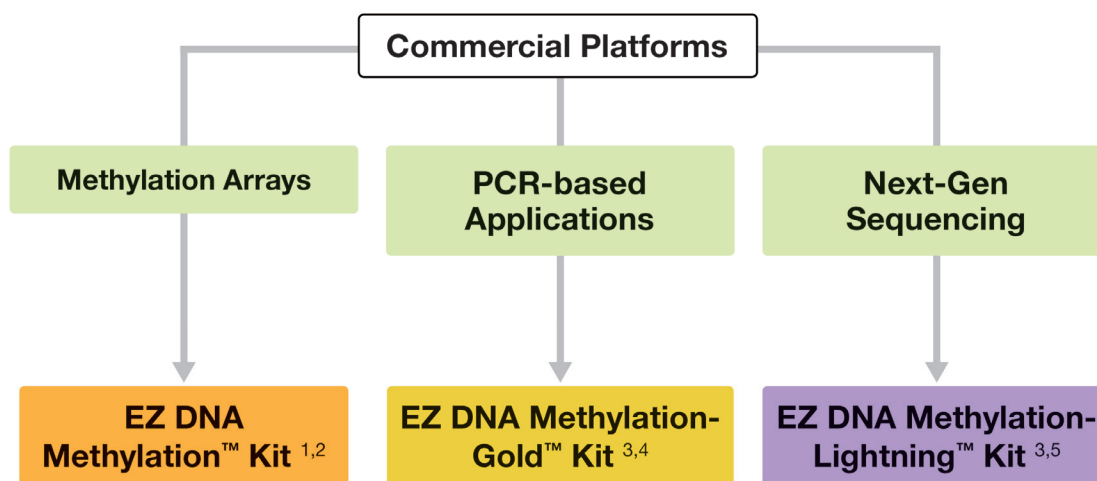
Commercial Platforms

Methylation Arrays

PCR-based Applications

Next-Gen Sequencing

EZ DNA Methylation™ Kit $^{1,2}$

EZ DNA Methylation-Gold™ Kit $^{3,4}$

EZ DNA Methylation-Lightning™ Kit $^{3,5}$